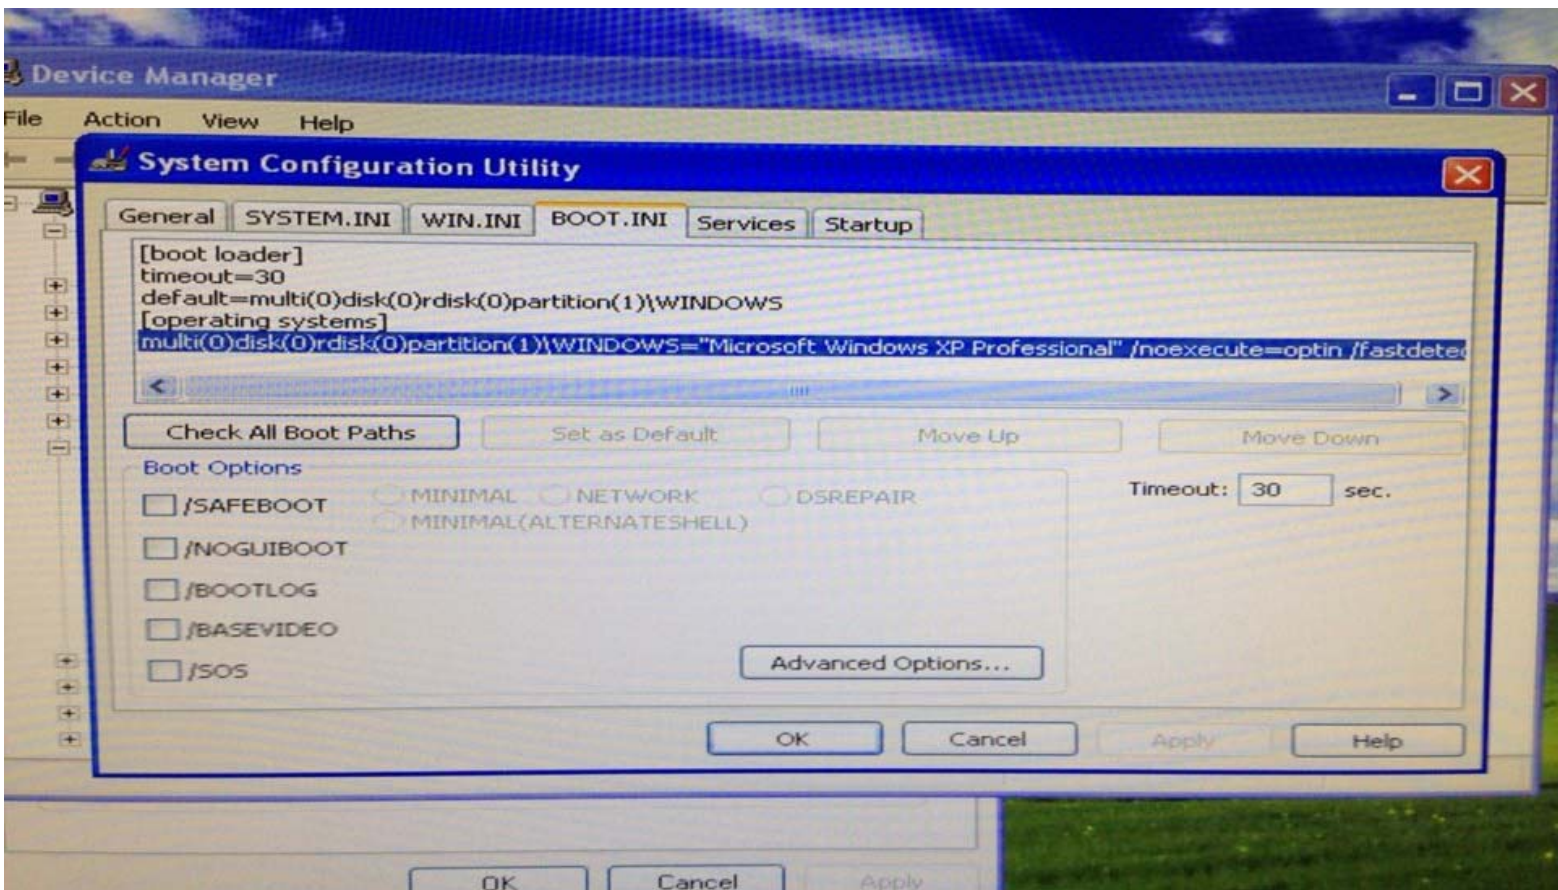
Device Manager

File Action View Help

System Configuration Utility

General SYSTEM.INI WIN.INI BOOT.INI Services Startup

[boot loader]
timeout=30
default=multi(0)disk(0)rdisk(0)partition(1)\WINDOWS
[operating systems]
multi(0)disk(0)rdisk(0)partition(1)\WINDOWS="Microsoft Windows XP Professional" /noexecute=optin /fastdete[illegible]

Check All Boot Paths
Set as Default
Move Up
Move Down

Boot Options

/SAFEBOOT
MINIMAL
NETWORK
DSREPAIR
MINIMAL(ALTERNATESHELL)
/NOGUIBOOT
/BOOTLOG
/BASEVIDEO
/SOS

Timeout: 30 sec.

Advanced Options...

OK Cancel Apply Help

OK Cancel Apply